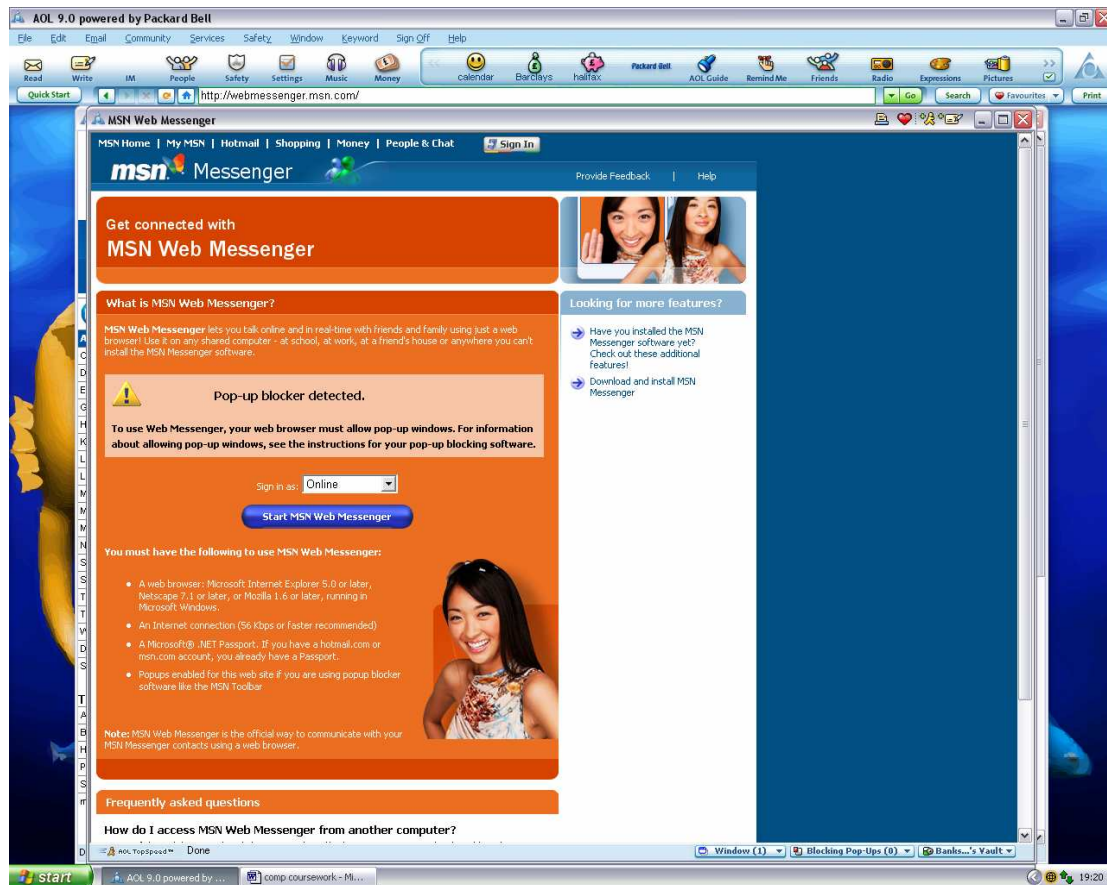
AOL 9.0 powered by Packard Bell

File Edit Email Community Services Safety Window Keyword Sign Off Help

Read Write IM People Safety Settings Music Money calendar Barclays halifax Packard Bell AOL Guide Remind Me Friends Radio Expressions Pictures

Quick Start http://webmessenger.msn.com/ Go Search Favourites Print

MSN Web Messenger

MSN Home | My MSN | Hotmail | Shopping | Money | People & Chat Sign In

msn Messenger Provide Feedback | Help

Get connected with
MSN Web Messenger

What is MSN Web Messenger?

MSN Web Messenger lets you talk online and in real-time with friends and family using just a web browser! Use it on any shared computer - at school, at work, at a friend's house or anywhere you can't install the MSN Messenger software.

Pop-up blocker detected.

To use Web Messenger, your web browser must allow pop-up windows. For information about allowing pop-up windows, see the instructions for your pop-up blocking software.

Sign in as: Online

Start MSN Web Messenger

You must have the following to use MSN Web Messenger:

- A web browser: Microsoft Internet Explorer 5.0 or later, Netscape 7.1 or later, or Mozilla 1.6 or later, running in Microsoft Windows.
- An Internet connection (56 Kbps or faster recommended)
- A Microsoft® .NET Passport. If you have a hotmail.com or msn.com account, you already have a Passport.
- Popups enabled for this web site if you are using popup blocker software like the MSN Toolbar

Note: MSN Web Messenger is the official way to communicate with your MSN Messenger contacts using a web browser.

Looking for more features?

Have you installed the MSN Messenger software yet? Check out these additional features!

Download and install MSN Messenger

Frequently asked questions

How do I access MSN Web Messenger from another computer?

AOL TopSpeed Done Window (1) Blocking Pop-Ups (0) Banks...'s Vault

start AOL 9.0 powered by ... comp coursework - Mi... 19:20